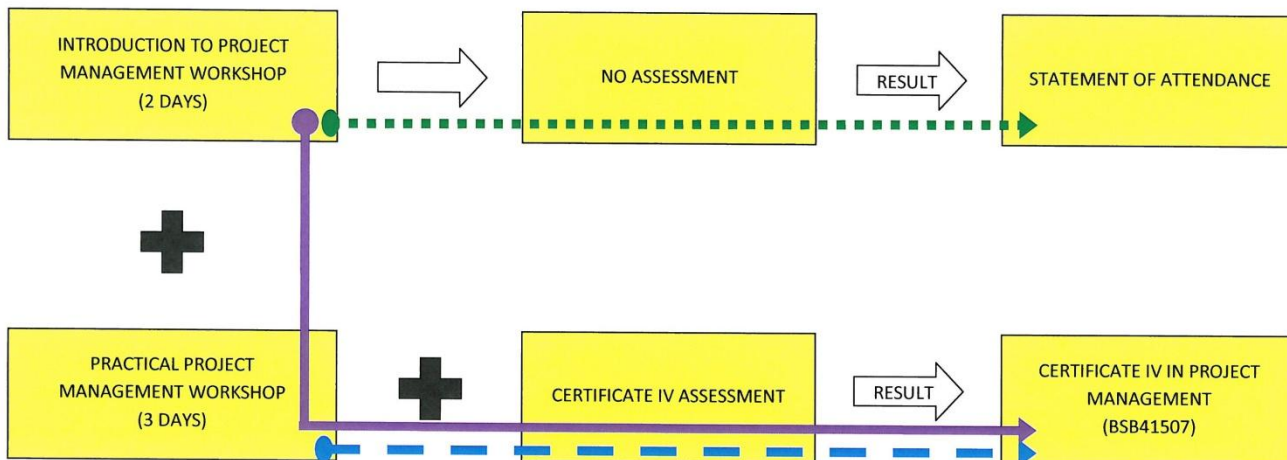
INTRODUCTION TO PROJECT MANAGEMENT WORKSHOP (2 DAYS)

NO ASSESSMENT

RESULT

STATEMENT OF ATTENDANCE

PRACTICAL PROJECT MANAGEMENT WORKSHOP (3 DAYS)

CERTIFICATE IV ASSESSMENT

RESULT

CERTIFICATE IV IN PROJECT MANAGEMENT (BSB41507)